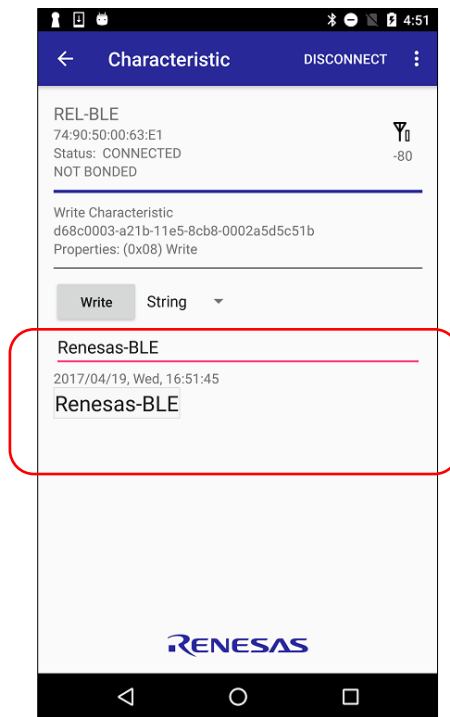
4:51

Characteristic DISCONNECT

REL-BLE
74:90:50:00:63:E1
Status: CONNECTED
NOT BONDED

-80

Write Characteristic
d68c0003-a21b-11e5-8cb8-0002a5d5c51b
Properties: (0x08) Write

Write String

Renesas-BLE

2017/04/19, Wed, 16:51:45
Renesas-BLE

RENESAS